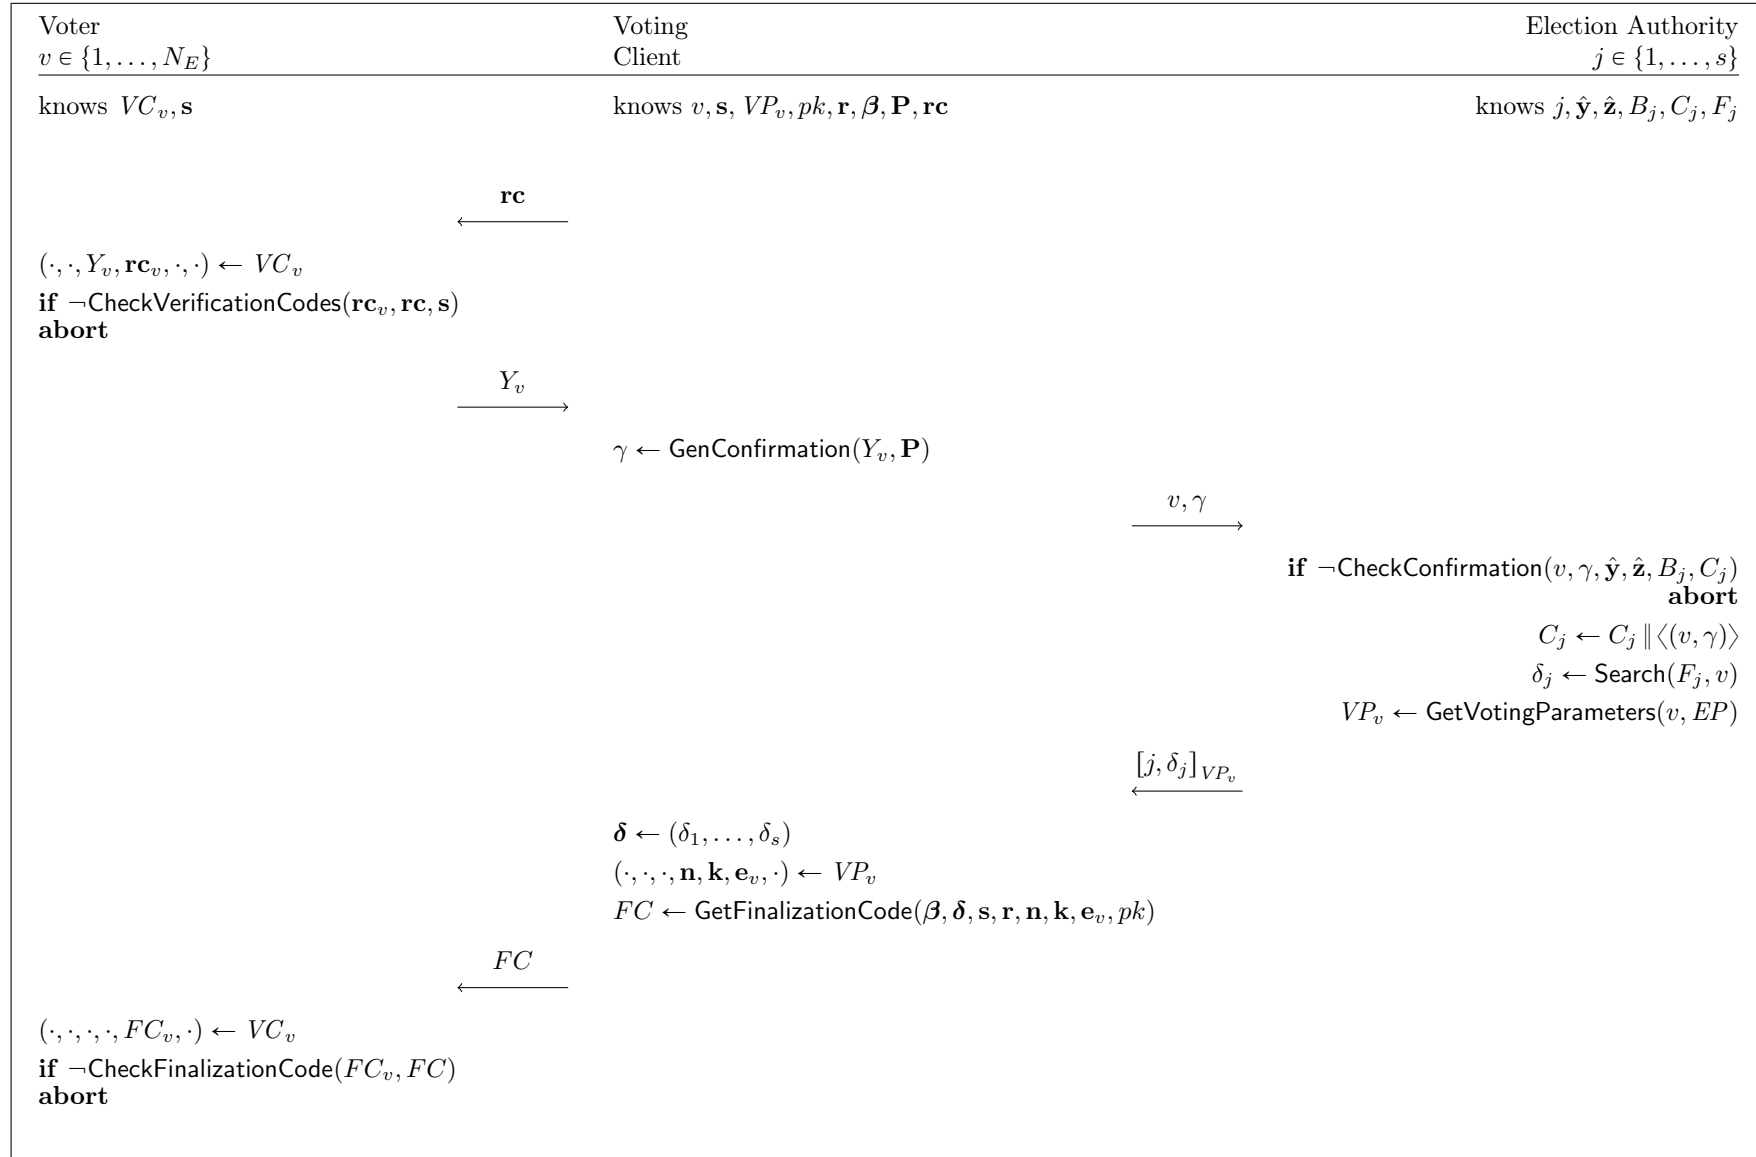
Voter
$v \in \{1, \ldots, N_E\}$

Voting
Client

Election Authority
$j \in \{1, \ldots, s\}$

knows $VC_v, \mathbf{s}$

knows $v, \mathbf{s}, VP_v, pk, \mathbf{r}, \boldsymbol{\beta}, \mathbf{P}, \mathbf{rc}$

knows $j, \hat{\mathbf{y}}, \hat{\mathbf{z}}, B_j, C_j, F_j$

$\xleftarrow{\mathbf{rc}}$

$(\cdot, \cdot, Y_v, \mathbf{rc}_v, \cdot, \cdot) \leftarrow VC_v$
**if** $\neg$CheckVerificationCodes$(\mathbf{rc}_v, \mathbf{rc}, \mathbf{s})$
**abort**

$\xrightarrow{Y_v}$

$\gamma \leftarrow$ GenConfirmation$(Y_v, \mathbf{P})$

$\xrightarrow{v, \gamma}$

**if** $\neg$CheckConfirmation$(v, \gamma, \hat{\mathbf{y}}, \hat{\mathbf{z}}, B_j, C_j)$
**abort**
$C_j \leftarrow C_j \,\|\, \langle(v, \gamma)\rangle$
$\delta_j \leftarrow$ Search$(F_j, v)$
$VP_v \leftarrow$ GetVotingParameters$(v, EP)$

$\xleftarrow{[j, \delta_j]_{VP_v}}$

$\boldsymbol{\delta} \leftarrow (\delta_1, \ldots, \delta_s)$
$(\cdot, \cdot, \cdot, \mathbf{n}, \mathbf{k}, \mathbf{e}_v, \cdot) \leftarrow VP_v$
$FC \leftarrow$ GetFinalizationCode$(\boldsymbol{\beta}, \boldsymbol{\delta}, \mathbf{s}, \mathbf{r}, \mathbf{n}, \mathbf{k}, \mathbf{e}_v, pk)$

$\xleftarrow{FC}$

$(\cdot, \cdot, \cdot, \cdot, FC_v, \cdot) \leftarrow VC_v$
**if** $\neg$CheckFinalizationCode$(FC_v, FC)$
**abort**